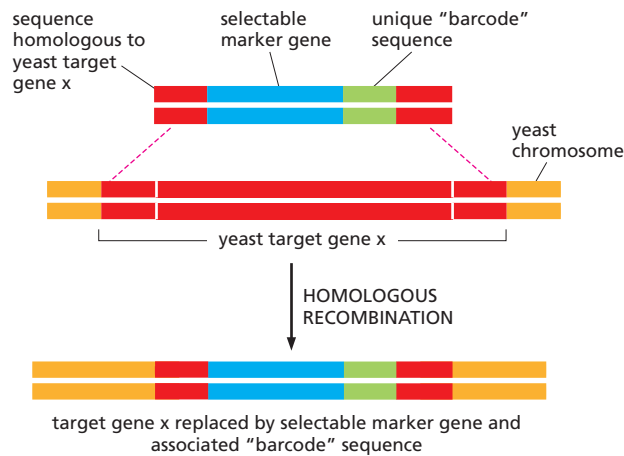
sequence homologous to yeast target gene x

selectable marker gene

unique “barcode” sequence

yeast chromosome

yeast target gene x

HOMOLOGOUS RECOMBINATION

target gene x replaced by selectable marker gene and associated “barcode” sequence